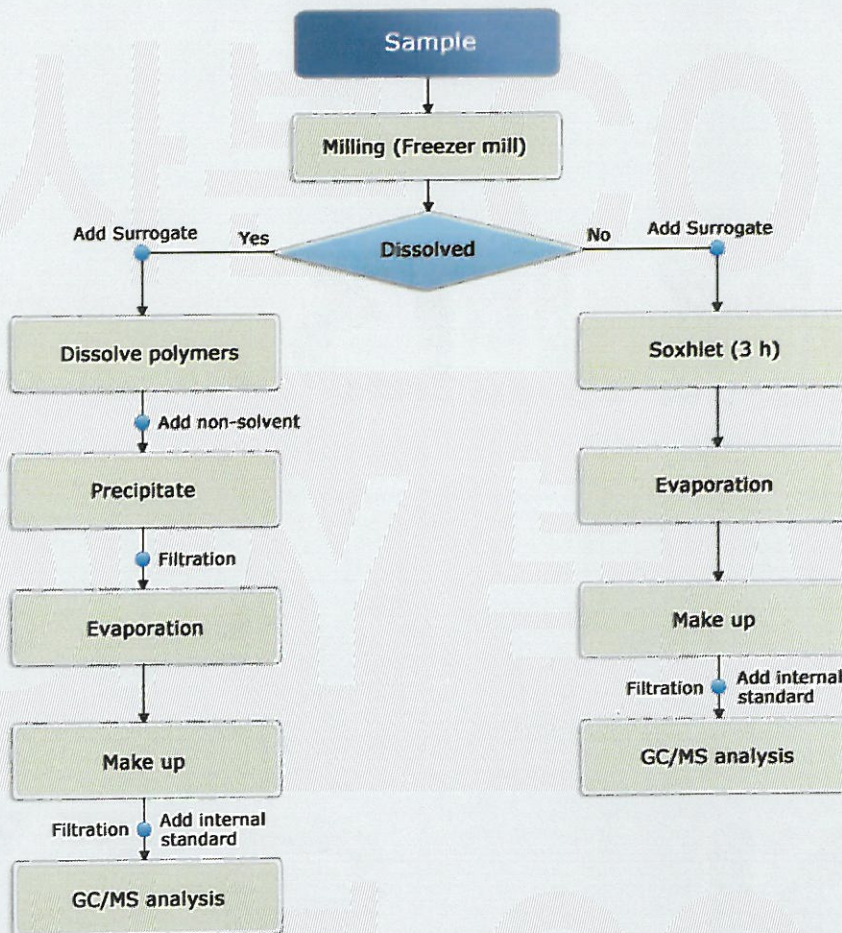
Sample

Milling (Freezer mill)

Add Surrogate

Yes

Dissolved

No

Add Surrogate

Dissolve polymers

Add non-solvent

Precipitate

Filtration

Evaporation

Make up

Filtration

Add internal standard

GC/MS analysis

Soxhlet (3 h)

Evaporation

Make up

Filtration

Add internal standard

GC/MS analysis